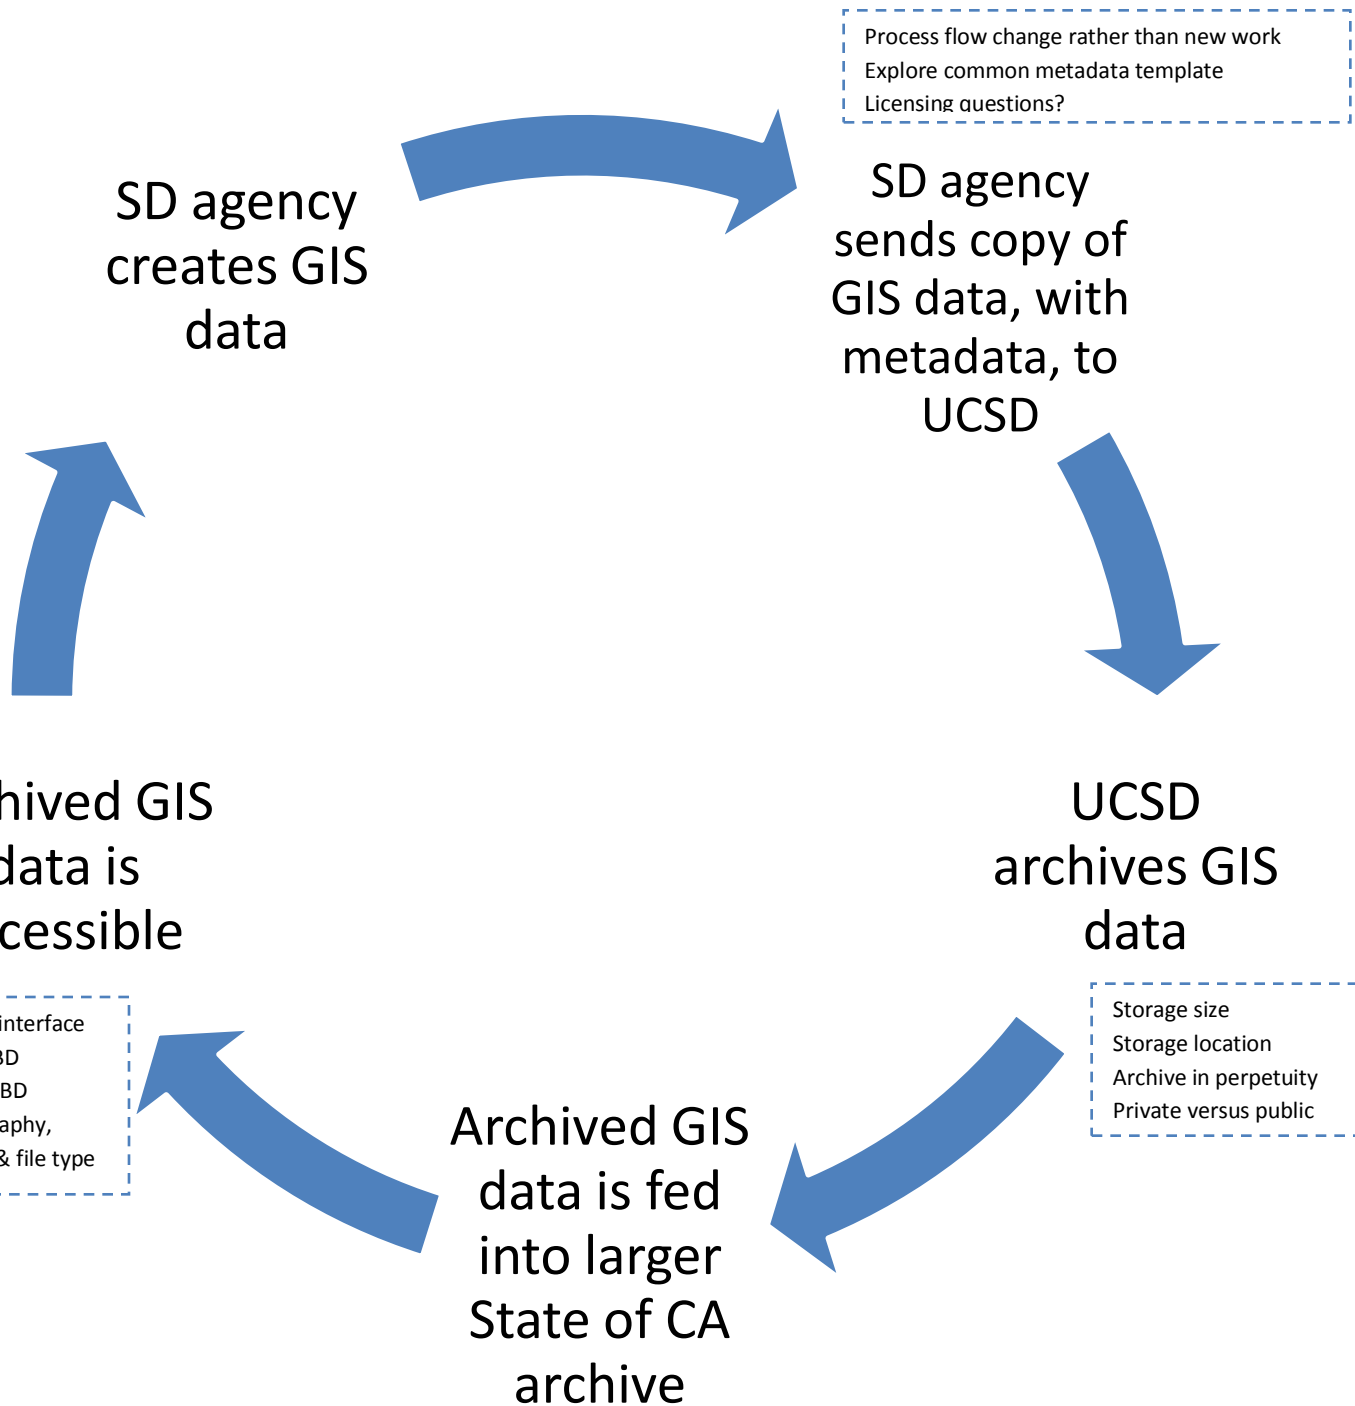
Process flow change rather than new work
Explore common metadata template
Licensing questions?

SD agency creates GIS data

SD agency sends copy of GIS data, with metadata, to UCSD

UCSD archives GIS data

Storage size
Storage location
Archive in perpetuity
Private versus public

Archived GIS data is fed into larger State of CA archive

hived GIS data is cessible

interface
BD
BD
aphy,
& file type